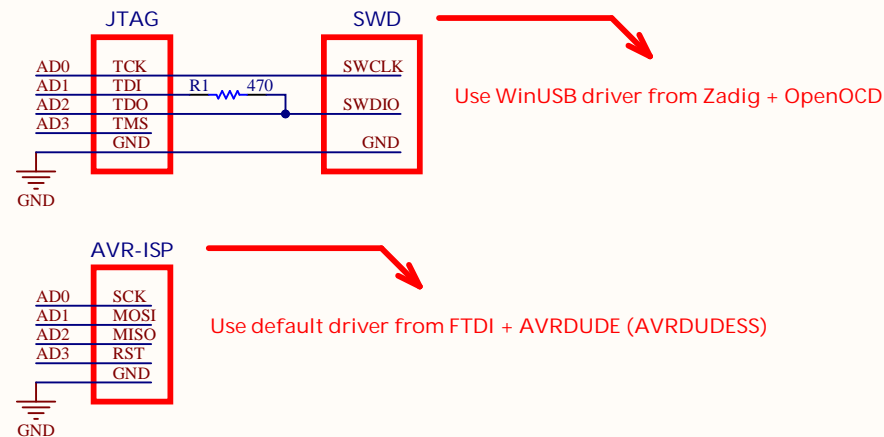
JTAG

SWD

AD0
AD1
AD2
AD3

TCK
TDI
TDO
TMS
GND

R1 470

SWCLK
SWDIO
GND

GND

Use WinUSB driver from Zadig + OpenOCD

AVR-ISP

AD0
AD1
AD2
AD3

SCK
MOSI
MISO
RST
GND

GND

Use default driver from FTDI + AVRDUDE (AVRDUDESS)